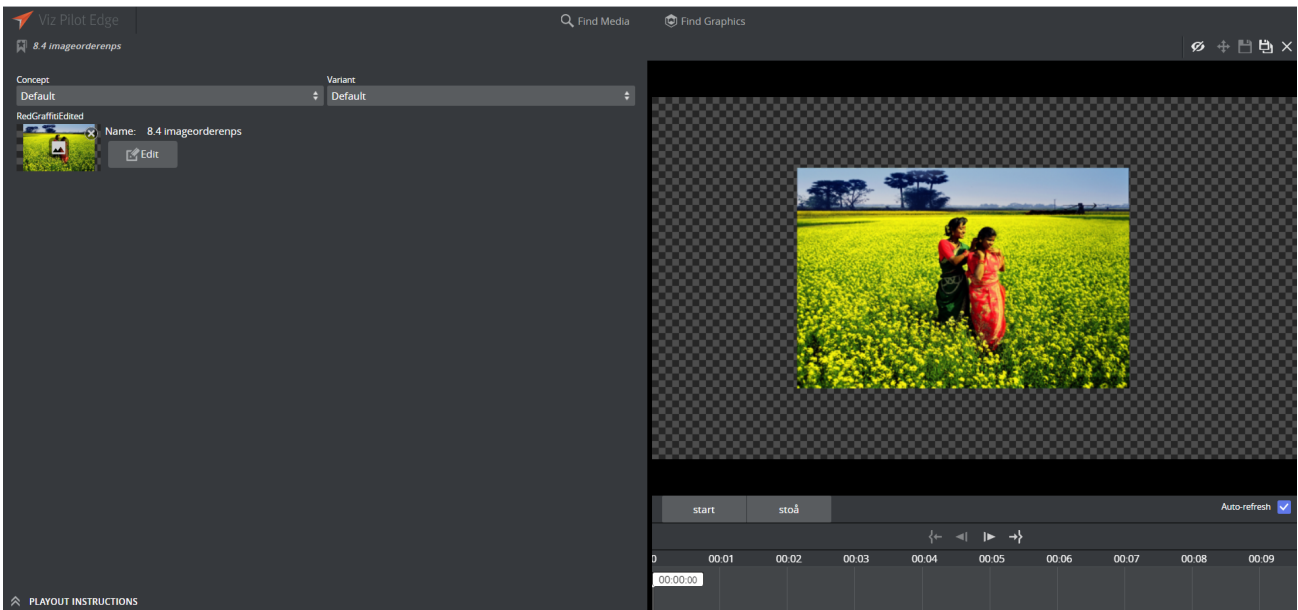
Viz Pilot Edge

Find Media

Find Graphics

8.4 imageorderenps

Concept
Default

Variant
Default

RedGraffitiEdited

Name: 8.4 imageorderenps

Edit

start

stoå

Auto-refresh

0
00:01
00:02
00:03
00:04
00:05
00:06
00:07
00:08
00:09

00:00:00

PLAYOUT INSTRUCTIONS